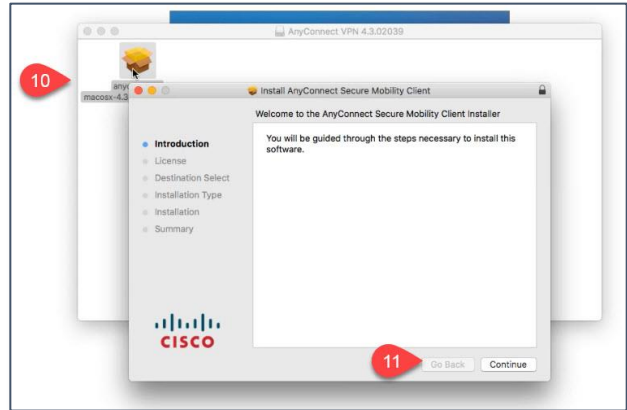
AnyConnect VPN 4.3.02039

10

any
macosx-4.3

Install AnyConnect Secure Mobility Client

Welcome to the AnyConnect Secure Mobility Client Installer

Introduction
License
Destination Select
Installation Type
Installation
Summary

You will be guided through the steps necessary to install this software.

cisco

11

Go Back

Continue